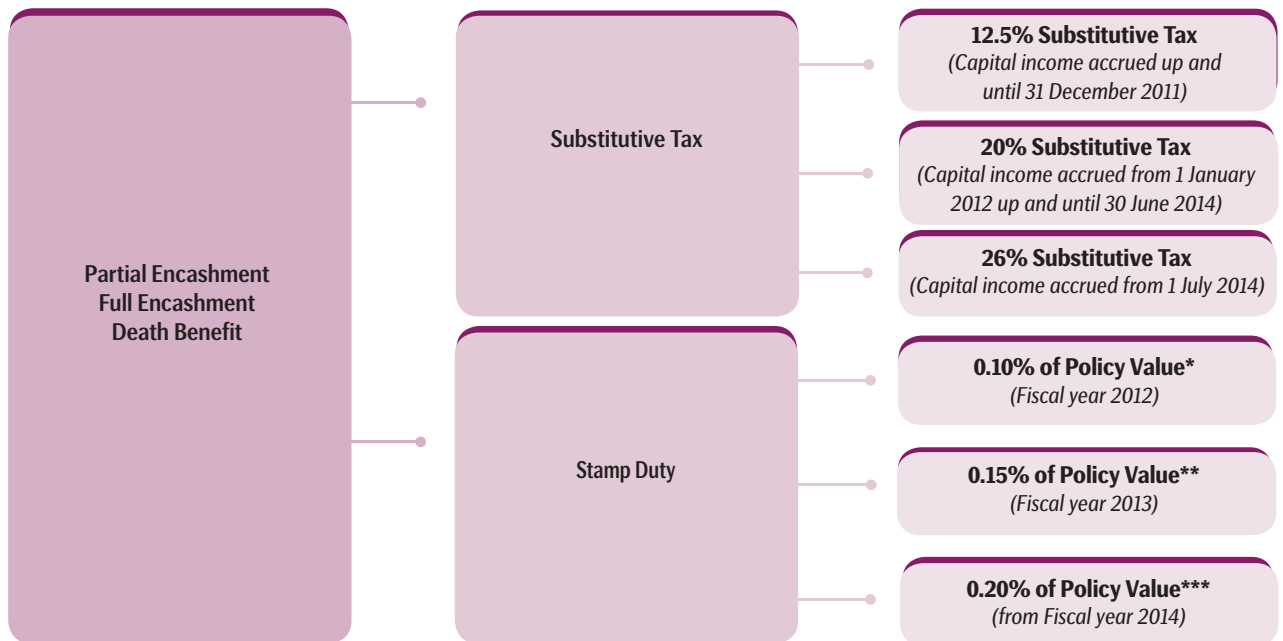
Partial Encashment
Full Encashment
Death Benefit

Substitutive Tax

12.5% Substitutive Tax
(Capital income accrued up and until 31 December 2011)

20% Substitutive Tax
(Capital income accrued from 1 January 2012 up and until 30 June 2014)

26% Substitutive Tax
(Capital income accrued from 1 July 2014)

Stamp Duty

0.10% of Policy Value*
(Fiscal year 2012)

0.15% of Policy Value**
(Fiscal year 2013)

0.20% of Policy Value***
(from Fiscal year 2014)